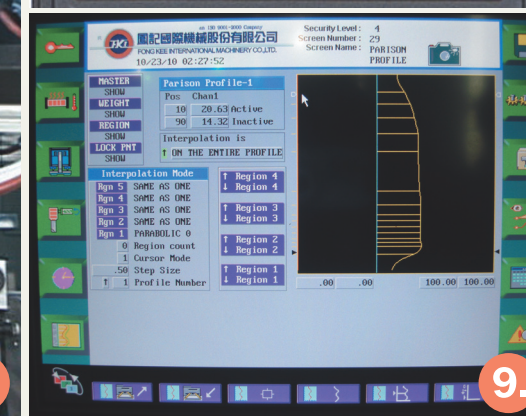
an ISO 9001-2000 Company
FKI 福記國際機械股份有限公司
FONG KEE INTERNATIONAL MACHINERY CO.,LTD.
10/23/10 02:27:52

Security Level : 4
Screen Number : 29
Screen Name : PARISON PROFILE

MASTER
SHOW
WEIGHT
SHOW
REGION
SHOW
LOCK PNT
SHOW

Parison Profile-1
| Pos | Chan1 | |
|---|---|---|
| 10 | 20.63 | Active |
| 90 | 14.32 | Inactive |

Interpolation is
↑ ON THE ENTIRE PROFILE

Interpolation Mode
Rgn 5 SAME AS ONE
Rgn 4 SAME AS ONE
Rgn 3 SAME AS ONE
Rgn 2 SAME AS ONE
Rgn 1 PARABOLIC 0
0 Region count
1 Cursor Mode
.50 Step Size
↑ 1 Profile Number

↑ Region 4
↓ Region 4
↑ Region 3
↓ Region 3
↑ Region 2
↓ Region 2
↑ Region 1
↓ Region 1

.00 .00 100.00 100.00

9.